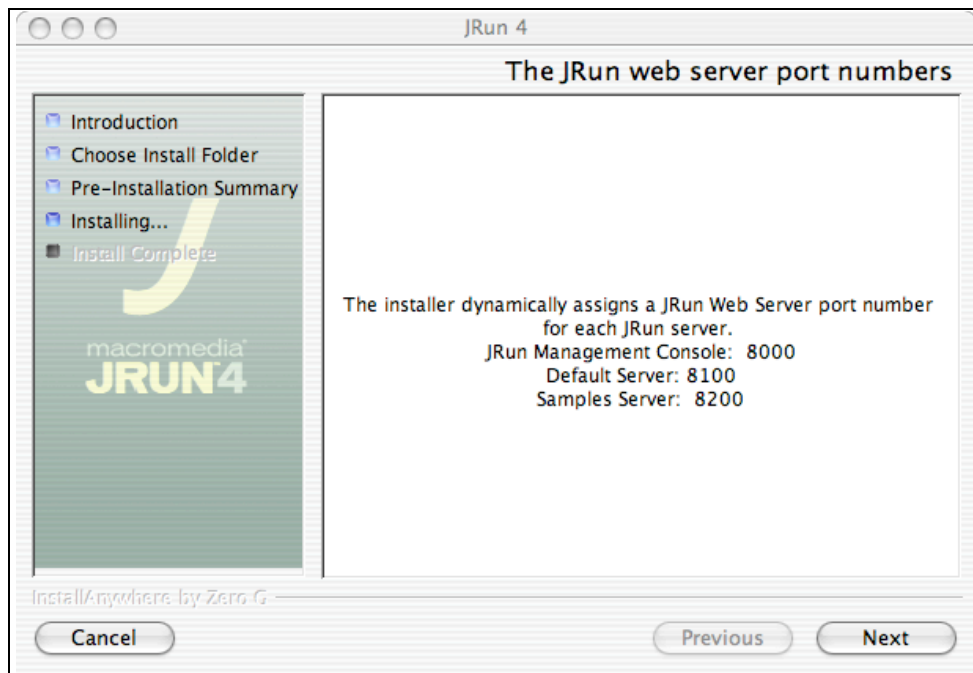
JRun 4

The JRun web server port numbers

Introduction
Choose Install Folder
Pre-Installation Summary
Installing...
Install Complete

macromedia
JRUN4

The installer dynamically assigns a JRun Web Server port number for each JRun server.
JRun Management Console: 8000
Default Server: 8100
Samples Server: 8200

InstallAnywhere by Zero G

Cancel
Previous
Next